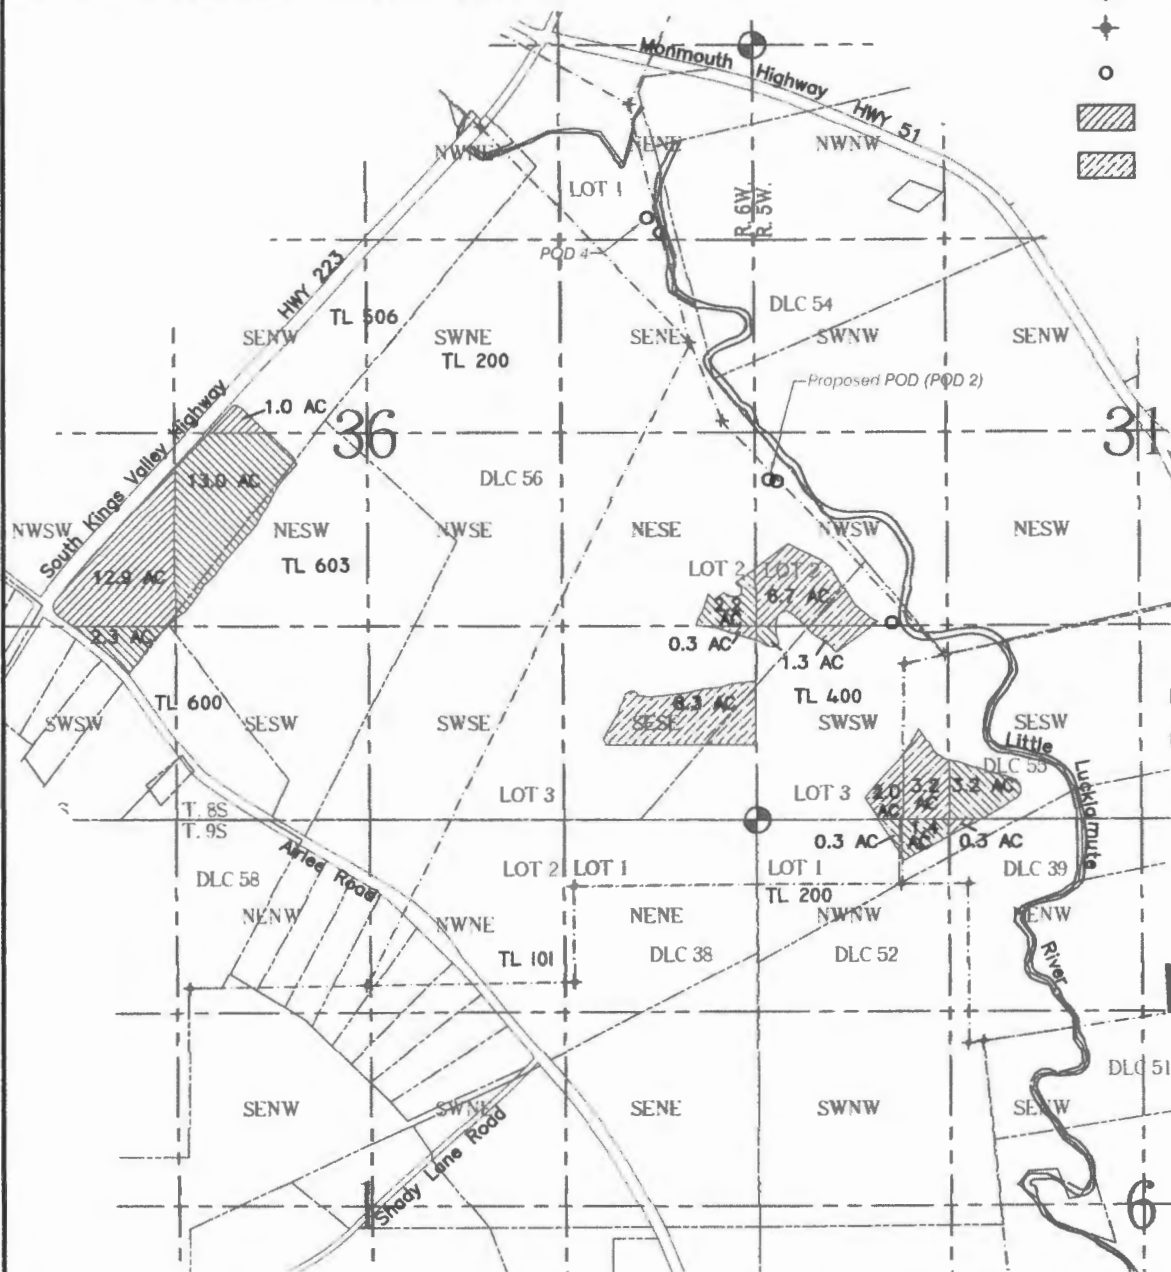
Monmouth Highway
HWY 51
NWNW
NENE
NWNW
LOT 1
R. 6W.
R. 5W.
POD 4
HWY 223
TL 506
SENW
SWNE
TL 200
SENE
DLC 54
SWNW
SENW
Proposed POD (POD 2)
South Kings Valley Highway
1.0 AC
36
31
13.0 AC
DLC 56
NWSW
NESW
NWSE
NESE
NWSW
NESW
TL 603
12.9 AC
LOT 2
LOT 2
2.2 AC
6.7 AC
2.3 AC
0.3 AC
1.3 AC
TL 400
TL 600
8.3 AC
SWSW
SESW
SWSE
SESE
SWSW
SESW
Little
DLC 55
Luckiamute
LOT 3
LOT 3
2.0 AC
3.2 AC
3.2 AC
T. 8S
T. 9S
0.3 AC
1.4 AC
0.3 AC
Airlee Road
DLC 58
LOT 2
LOT 1
LOT 1
DLC 39
TL 200
NENW
NWNE
NENE
NWNW
NENW
TL 101
DLC 38
DLC 52
River
DLC 51
SENW
SWNE
SENE
SWNW
SENW
Shady Lane Road
1
6